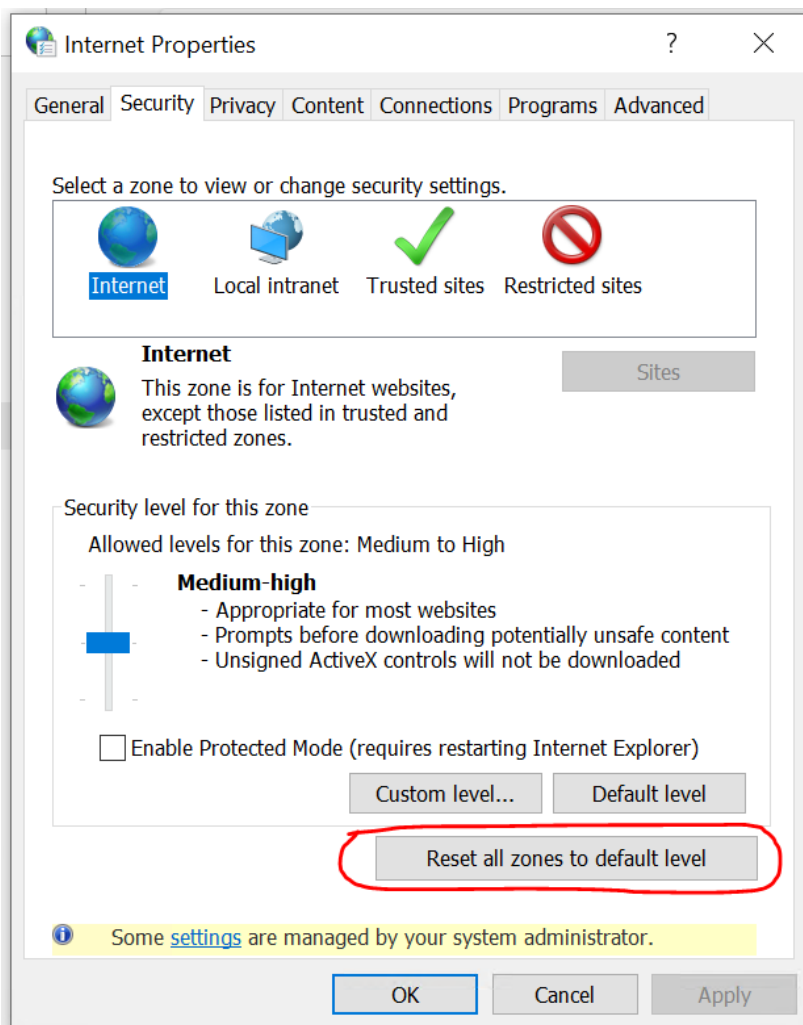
Internet Properties

?

General Security Privacy Content Connections Programs Advanced

Select a zone to view or change security settings.

Internet Local intranet Trusted sites Restricted sites

Internet

This zone is for Internet websites, except those listed in trusted and restricted zones.

Sites

Security level for this zone

Allowed levels for this zone: Medium to High

Medium-high

- Appropriate for most websites
- Prompts before downloading potentially unsafe content
- Unsigned ActiveX controls will not be downloaded

Enable Protected Mode (requires restarting Internet Explorer)

Custom level... Default level

Reset all zones to default level

Some settings are managed by your system administrator.

OK Cancel Apply